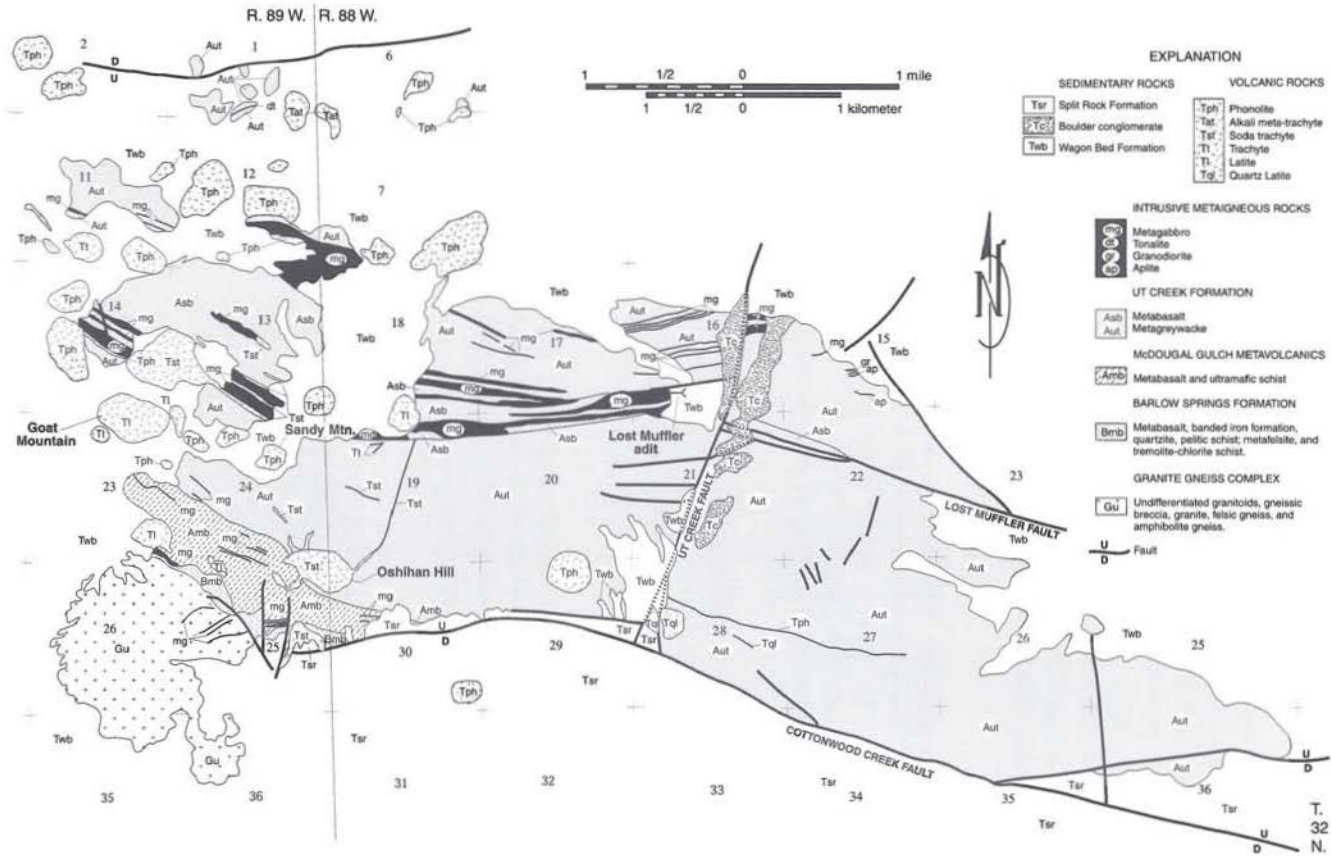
R. 89 W. R. 88 W.

1 1/2 0 1 mile
1 1/2 0 1 kilometer

EXPLANATION

SEDIMENTARY ROCKS
Tsr Split Rock Formation
Tc Boulder conglomerate
Twb Wagon Bed Formation

VOLCANIC ROCKS
Tph Phonolite
Tat Alkali meta-trachyte
Tst Soda trachyte
Tt Trachyte
Tl Latite
Tql Quartz Latite

INTRUSIVE METAIGNEOUS ROCKS
mg Metagabbro
dt Tonalite
gr Granodiorite
ap Aplite

UT CREEK FORMATION
Asb Metabasalt
Aut Metagreywacke

McDOUGAL GULCH METAVOLCANICS
Amb Metabasalt and ultramafic schist

BARLOW SPRINGS FORMATION
Bmb Metabasalt, banded iron formation, quartzite, pelitic schist; metafelsite, and tremolite-chlorite schist.

GRANITE GNEISS COMPLEX
Gu Undifferentiated granitoids, gneissic breccia, granite, felsic gneiss, and amphibolite gneiss.

U D Fault

N

2 D U Tph Tph Aut 1 Aut dt Aut Tat Tst 6 Tph Aut Tph
Twb Tph 11 Aut 12 Tph 7 mg Aut Tph Tt Twb Tph Tph Aut mg Twb Tph Tph
Tph 14 mg Asb 13 Asb mg Tph Aut Tph Tst mg Tst 18 Twb Aut 17 mg Aut mg Twb Aut mg Tc 16 Twb mg 15 Twb gr ap ap
Goat Mountain Tl Tl Aut Tph Tph Twb Tst Tph Sandy Mtn. Tl Asb mg mg Tl Asb mg Asb Lost Muffler adit Tc Tc Aut Asb
Tph 23 24 Aut Tst 19 Tst 20 Aut 21 22 23 Twb Tc Tc Aut LOST MUFFLER FAULT Twb
Tl mg Amb mg Tl Bmb Tst Oshihan Hill Tph Twb Twb UT CREEK FAULT Aut
mg mg Amb mg Amb Tsr U D Tsr Tc Tql 28 Tph Aut 27 26 Twb 25
26 Gu 25 Tst Bmb Tsr 30 29 Tsr Aut Tql
Tph Tsr
Tsr Aut
Gu COTTONWOOD CREEK FAULT Aut U D
Twb 35 36 31 32 33 Tsr 34 35 Tsr 36 Tsr Tsr U D T. 32 N.